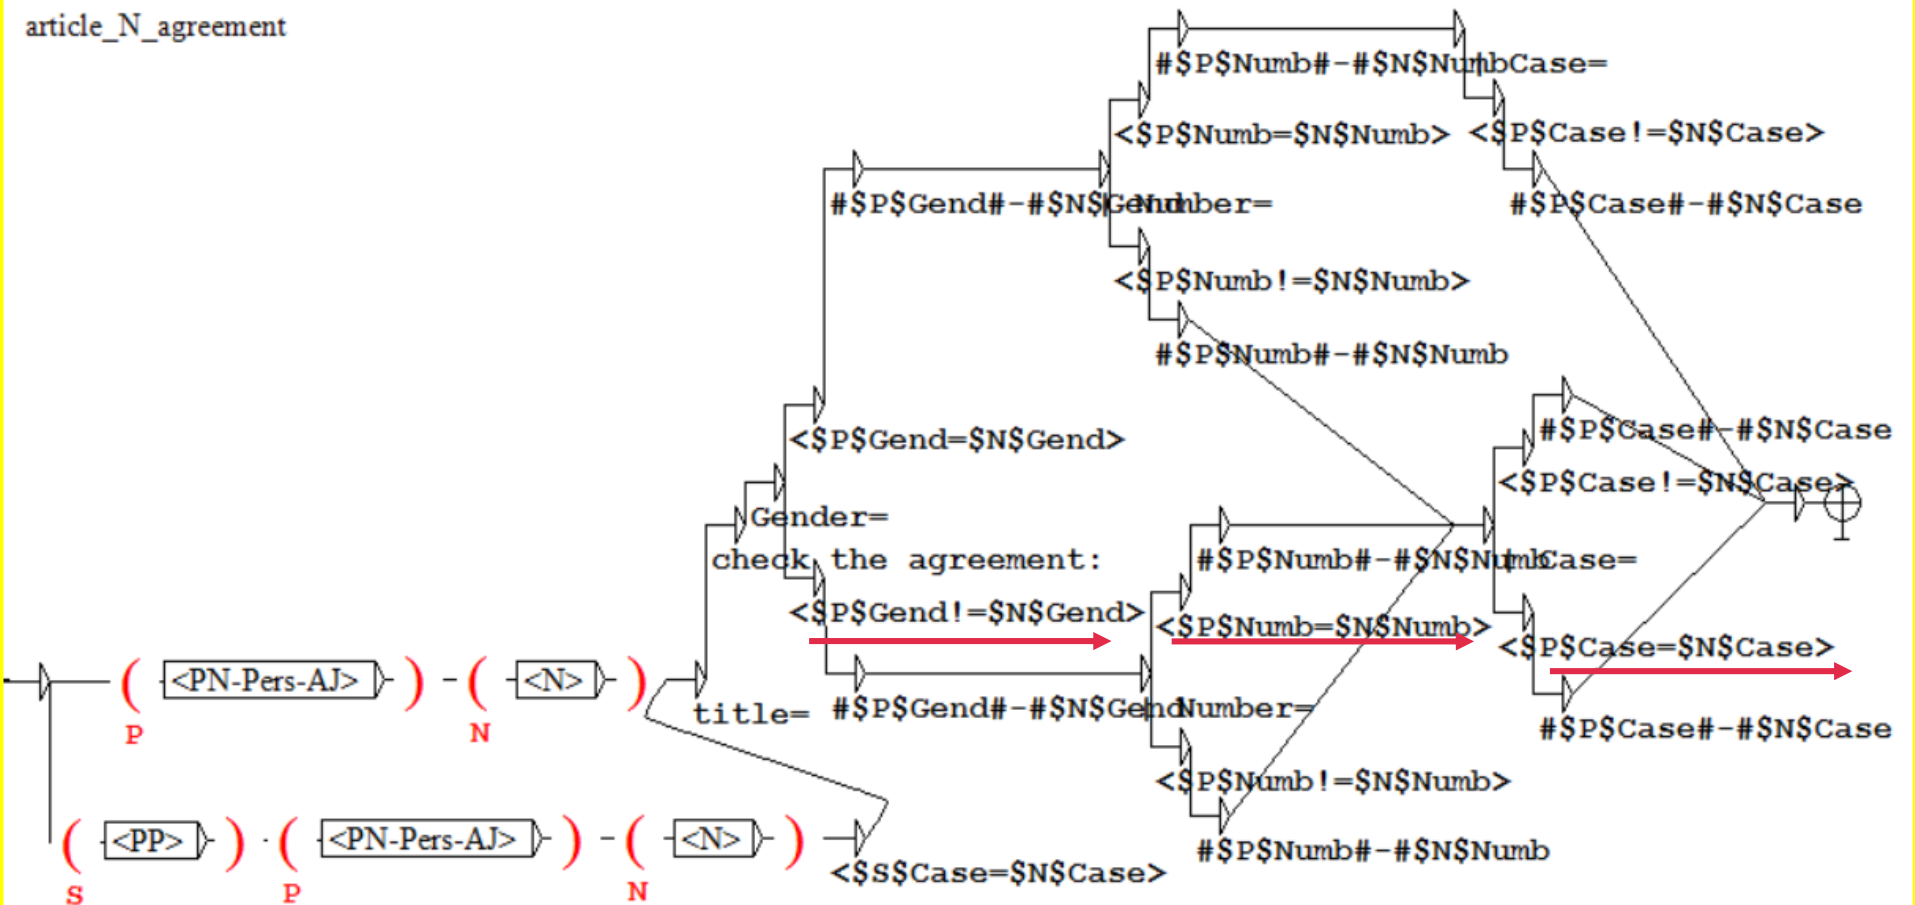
article_N_agreement

#$P$Numb#-#$N$NumbCase=

<$P$Numb=$N$Numb> <$P$Case!=$N$Case>

#$P$Gend#-#$N$GendNumber=

#$P$Case#-#$N$Case

<$P$Numb!=$N$Numb>

#$P$Numb#-#$N$Numb

<$P$Gend=$N$Gend>

#$P$Case#-#$N$Case

<$P$Case!=$N$Case>

Gender=

check the agreement:

#$P$Numb#-#$N$NumbCase=

<$P$Gend!=$N$Gend>

<$P$Numb=$N$Numb>

<$P$Case=$N$Case>

( <PN-Pers-AJ> ) - ( <N> )

P N

title= #$P$Gend#-#$N$GendNumber=

#$P$Case#-#$N$Case

<$P$Numb!=$N$Numb>

( <PP> ) · ( <PN-Pers-AJ> ) - ( <N> )

S P N

#$P$Numb#-#$N$Numb

<$S$Case=$N$Case>